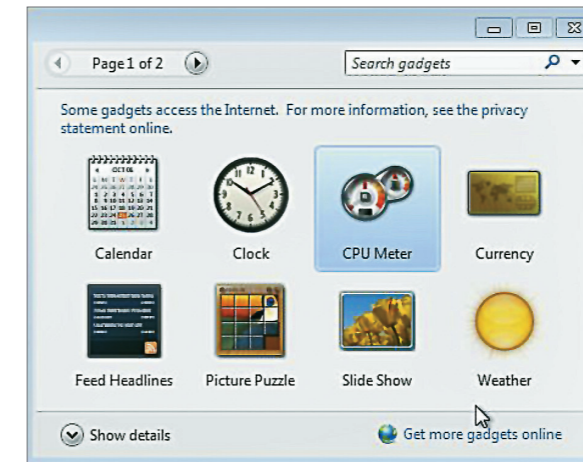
Page 1 of 2

Search gadgets

Some gadgets access the Internet. For more information, see the privacy statement online.

Calendar

Clock

CPU Meter

Currency

Feed Headlines

Picture Puzzle

Slide Show

Weather

Show details

Get more gadgets online